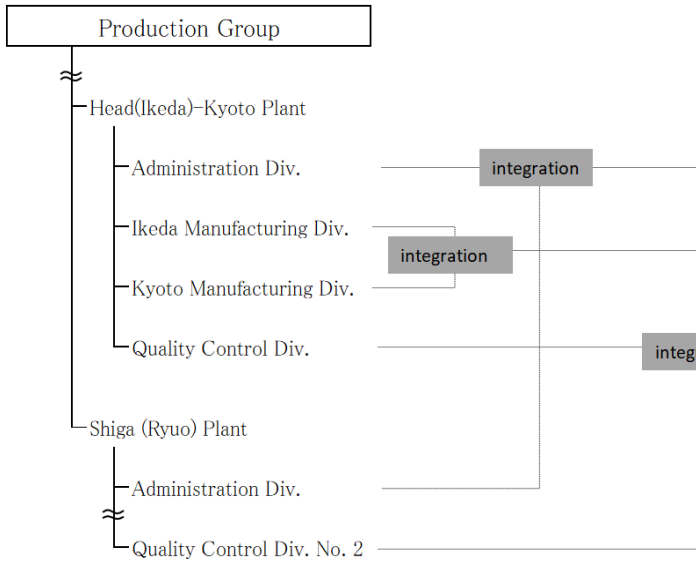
Production Group

Head(Ikeda)-Kyoto Plant

Administration Div.

integration

Ikeda Manufacturing Div.

integration

Kyoto Manufacturing Div.

Quality Control Div.

integ

Shiga (Ryuo) Plant

Administration Div.

Quality Control Div. No. 2